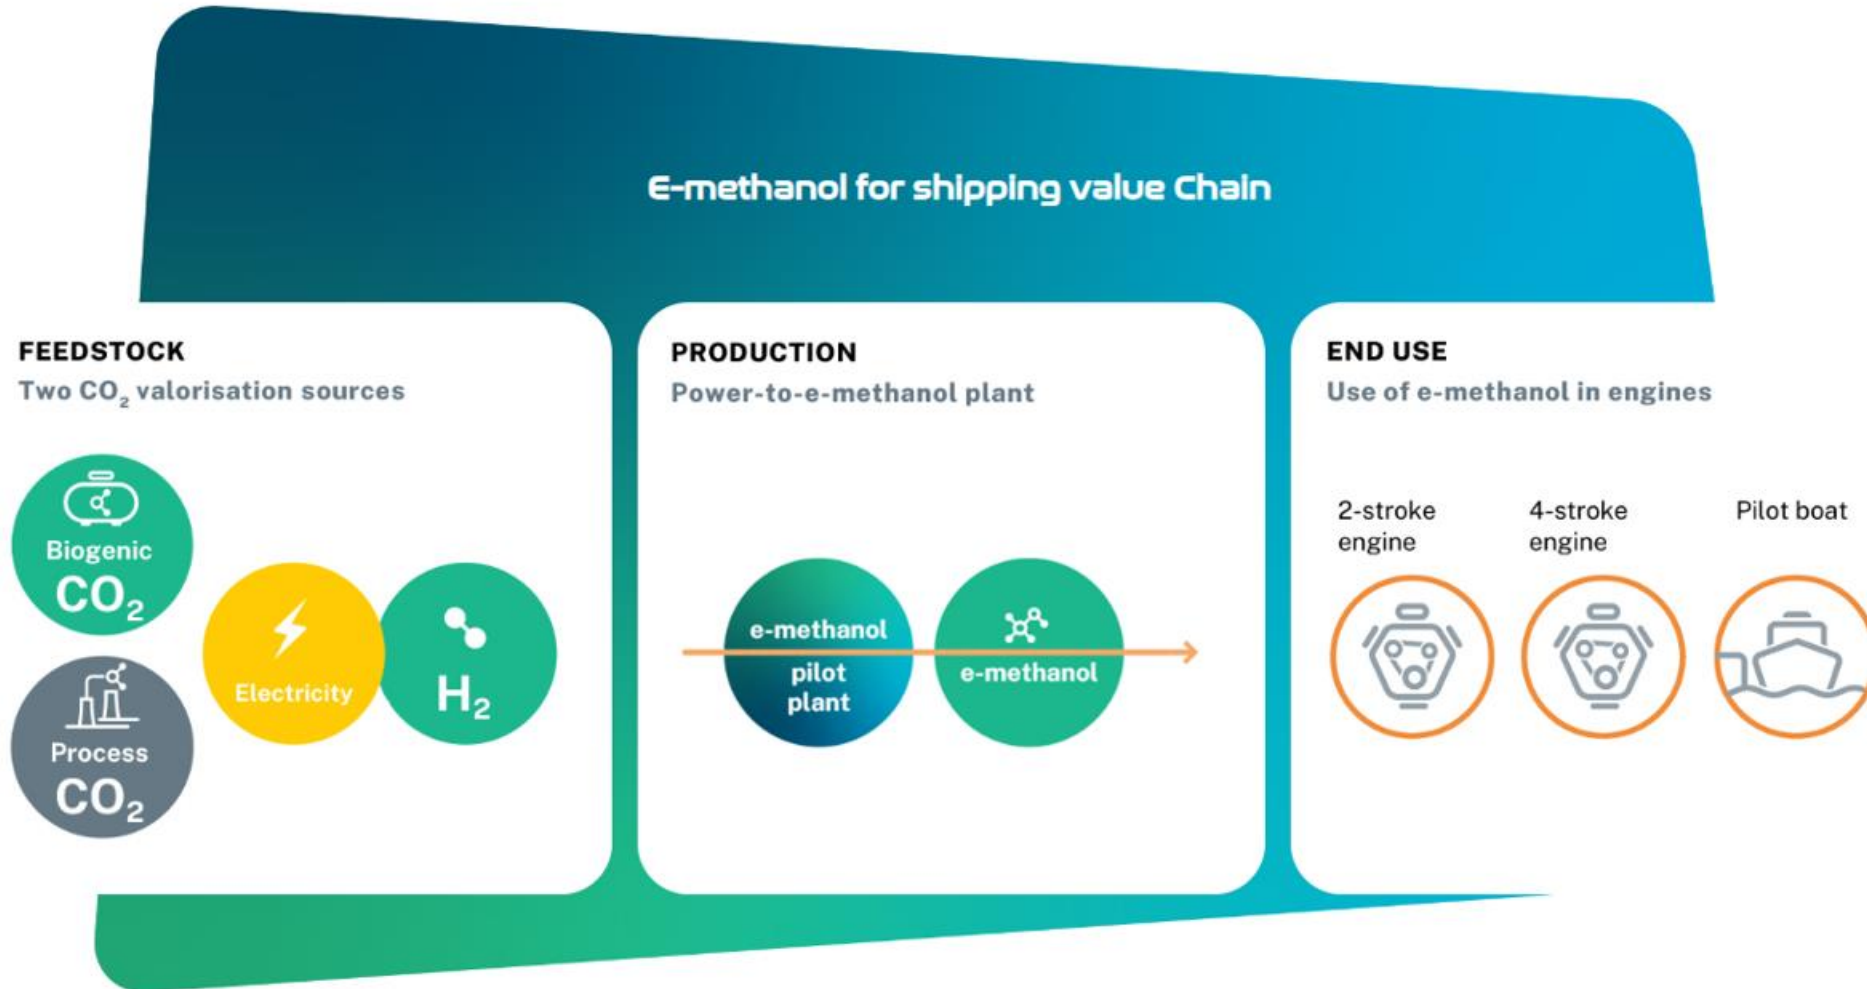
E-methanol for shipping value Chain

FEEDSTOCK
Two $CO_2$ valorisation sources

Biogenic $CO_2$

Process $CO_2$

Electricity

$H_2$

PRODUCTION
Power-to-e-methanol plant

e-methanol pilot plant

e-methanol

END USE
Use of e-methanol in engines

2-stroke engine

4-stroke engine

Pilot boat